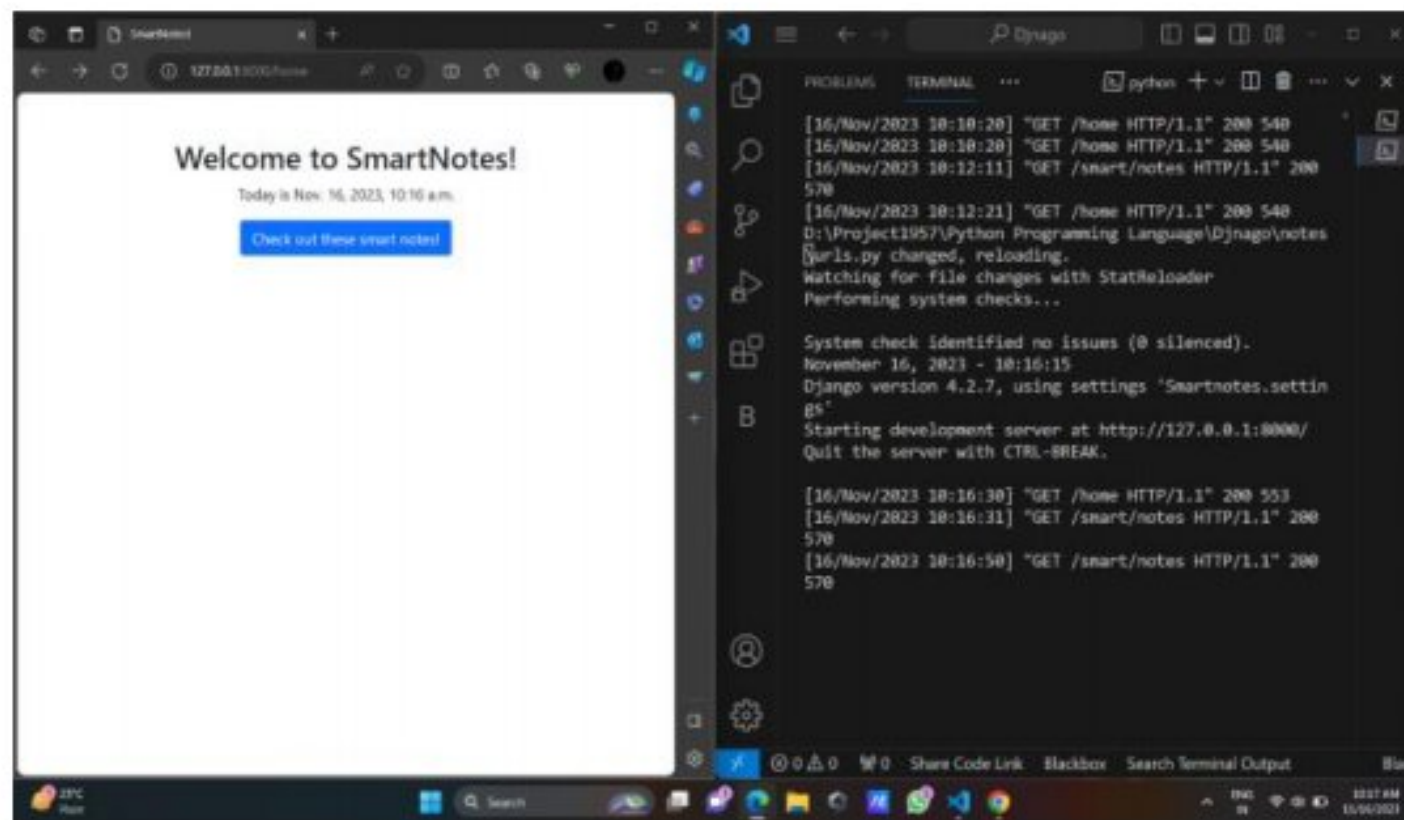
SmartNotes!
127.0.0.1:8000/home
Welcome to SmartNotes!
Today is Nov. 16, 2023, 10:16 a.m.
Check out these smart notes!

Django
PROBLEMS TERMINAL ···
python
[16/Nov/2023 10:10:20] "GET /home HTTP/1.1" 200 540
[16/Nov/2023 10:10:20] "GET /home HTTP/1.1" 200 540
[16/Nov/2023 10:12:11] "GET /smart/notes HTTP/1.1" 200 570
[16/Nov/2023 10:12:21] "GET /home HTTP/1.1" 200 540
D:\Project1957\Python Programming Language\Djnago\notes\urls.py changed, reloading.
Watching for file changes with StatReloader
Performing system checks...

System check identified no issues (0 silenced).
November 16, 2023 - 10:16:15
Django version 4.2.7, using settings 'Smartnotes.settings'
Starting development server at http://127.0.0.1:8000/
Quit the server with CTRL-BREAK.

[16/Nov/2023 10:16:30] "GET /home HTTP/1.1" 200 553
[16/Nov/2023 10:16:31] "GET /smart/notes HTTP/1.1" 200 570
[16/Nov/2023 10:16:50] "GET /smart/notes HTTP/1.1" 200 570

B
⊗ 0 ⚠ 0 ⑂ 0 Share Code Link Blackbox Search Terminal Output Bl

23°C Haze
Search
ENG IN
10:17 AM 16/11/2023